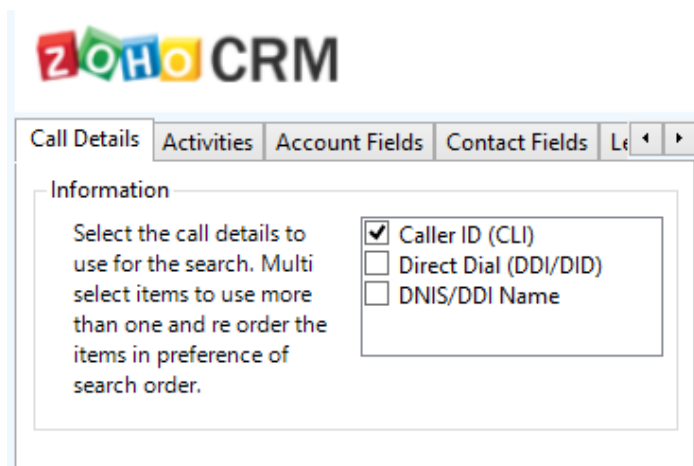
ZOHO CRM

Call Details | Activities | Account Fields | Contact Fields | Le

Information

Select the call details to use for the search. Multi select items to use more than one and re order the items in preference of search order.

☑ Caller ID (CLI)
☐ Direct Dial (DDI/DID)
☐ DNIS/DDI Name